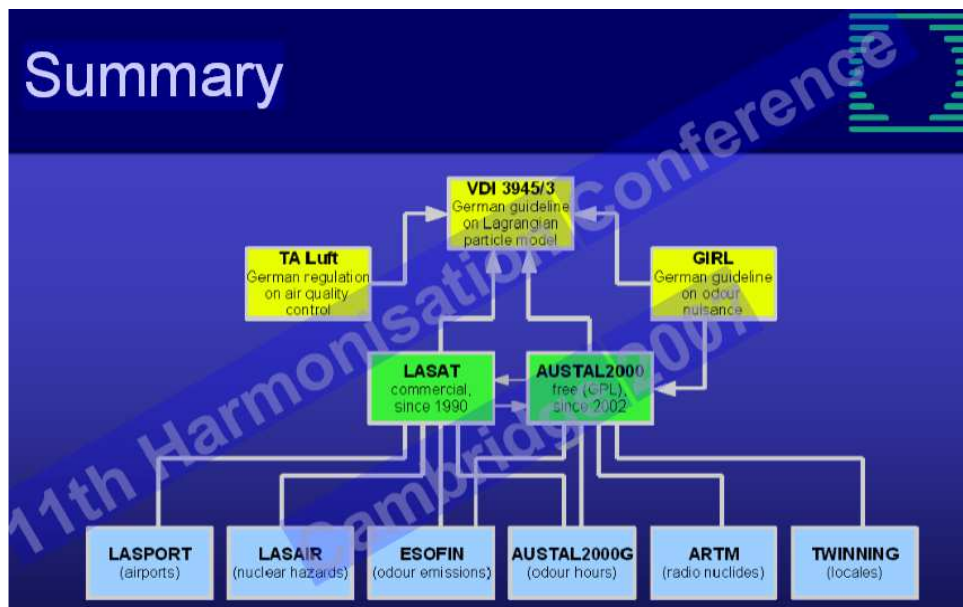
Summary

VDI 3945/3
German guideline on Lagrangian particle model

TA Luft
German regulation on air quality control

GIRL
German guideline on odour nuisance

LASAT
commercial, since 1990

AUSTAL2000
free (GPL), since 2002

LASPORT
(airports)

LASAIR
(nuclear hazards)

ESOFIN
(odour emissions)

AUSTAL2000G
(odour hours)

ARTM
(radio nuclides)

TWINNING
(locales)

11th Harmonisation Conference
Cambridge 2007